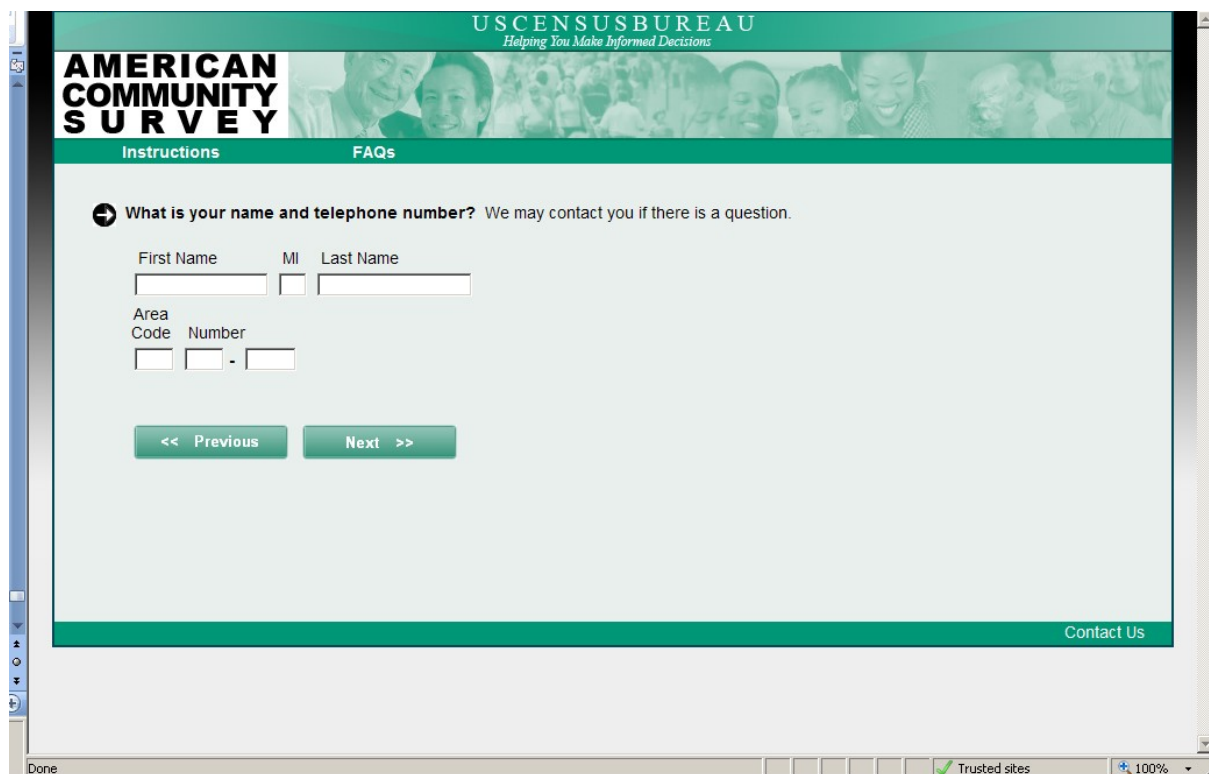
USCENSUSBUREAU
Helping You Make Informed Decisions

AMERICAN COMMUNITY SURVEY

Instructions FAQs

What is your name and telephone number? We may contact you if there is a question.

First Name MI Last Name

Area Code Number

-

<< Previous Next >>

Contact Us

Done

Trusted sites

100%